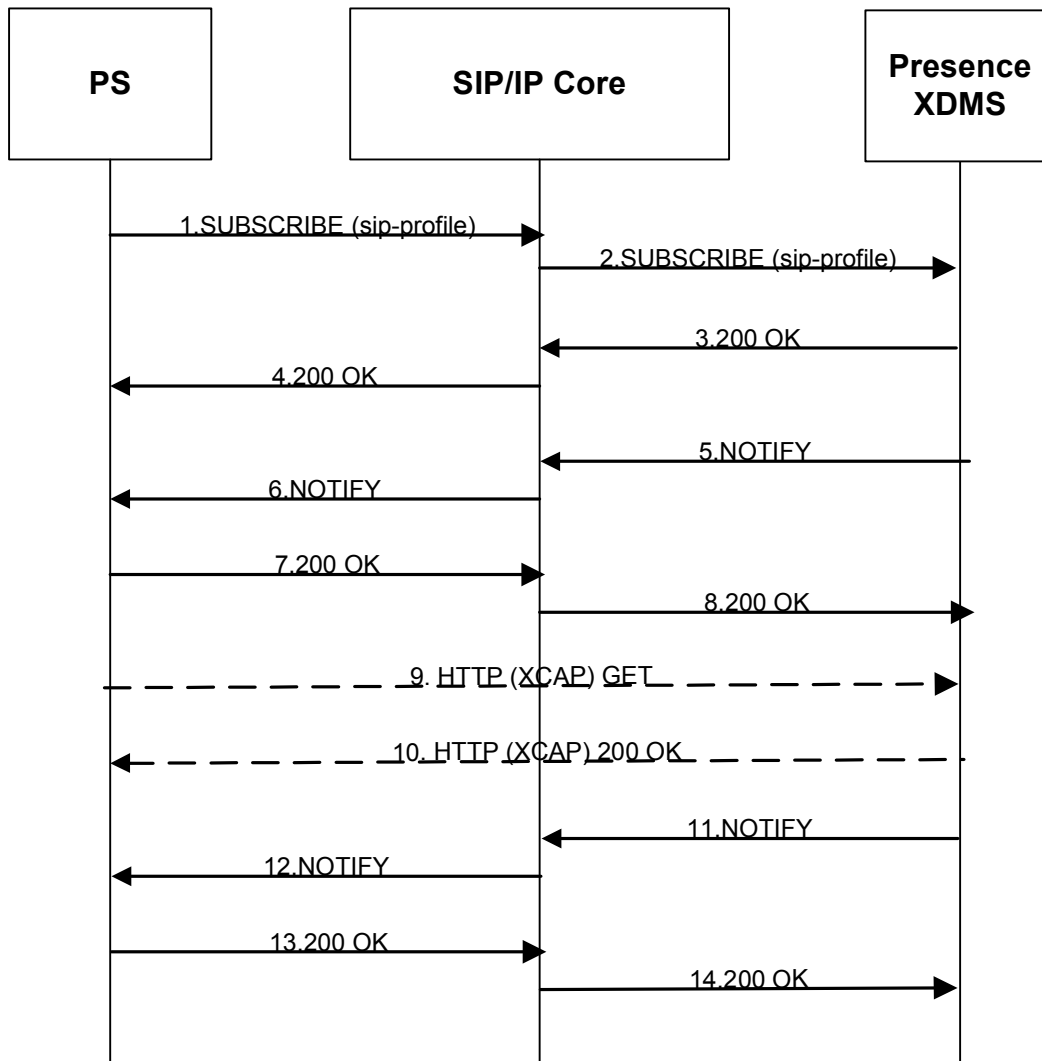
PS

SIP/IP Core

Presence XDMS

1.SUBSCRIBE (sip-profile)

2.SUBSCRIBE (sip-profile)

3.200 OK

4.200 OK

5.NOTIFY

6.NOTIFY

7.200 OK

8.200 OK

9. HTTP (XCAP) GET

10. HTTP (XCAP) 200 OK

11.NOTIFY

12.NOTIFY

13.200 OK

14.200 OK